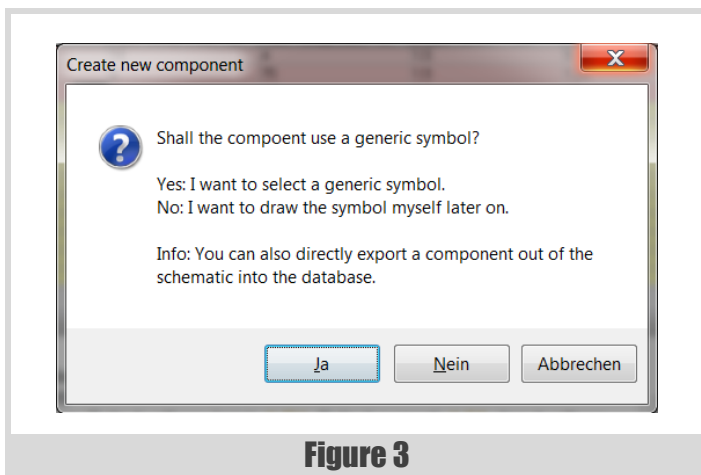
Create new component

X

Shall the compoent use a generic symbol?

Yes: I want to select a generic symbol.
No: I want to draw the symbol myself later on.

Info: You can also directly export a component out of the schematic into the database.

Ja

Nein

Abbrechen

Figure 3